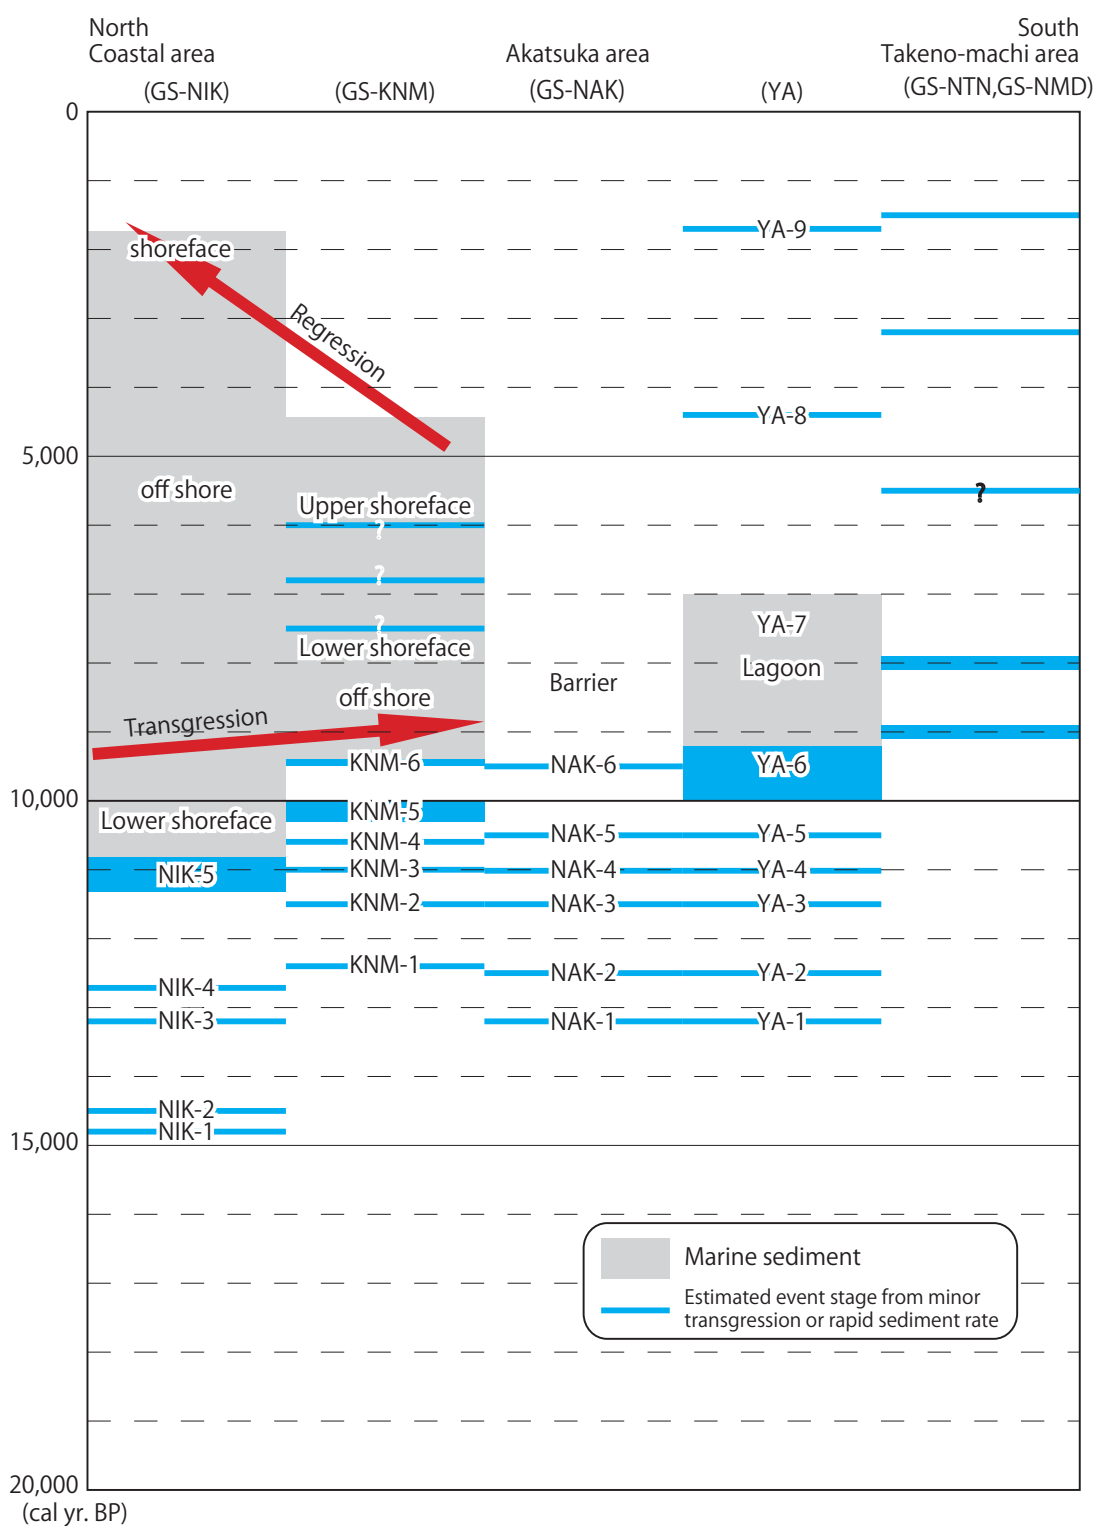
North
Coastal area

Akatsuka area

South
Takeno-machi area

(GS-NIK) (GS-KNM) (GS-NAK) (YA) (GS-NTN,GS-NMD)

0

YA-9

shoreface

Regression

YA-8

5,000

off shore

Upper shoreface

?

?

?

?

Lower shoreface

YA-7

Lagoon

Barrier

off shore

Transgression

KNM-6

NAK-6

YA-6

10,000

KNM-5

Lower shoreface

KNM-4

NAK-5

YA-5

NIK-5

KNM-3

NAK-4

YA-4

KNM-2

NAK-3

YA-3

KNM-1

NAK-2

YA-2

NIK-4

NIK-3

NAK-1

YA-1

NIK-2

NIK-1

15,000

Marine sediment

Estimated event stage from minor transgression or rapid sediment rate

20,000
(cal yr. BP)